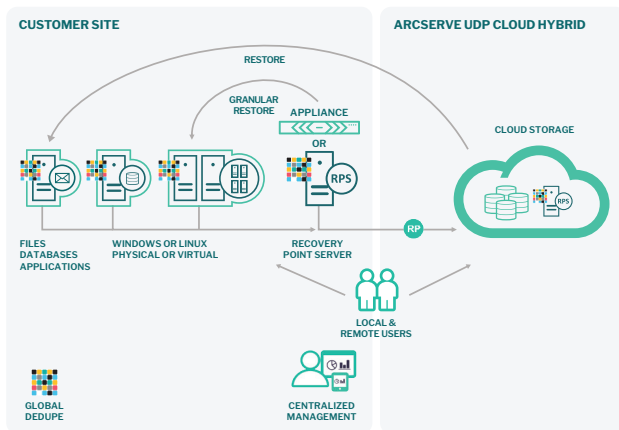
CUSTOMER SITE

ARCSERVE UDP CLOUD HYBRID

RESTORE

GRANULAR RESTORE

APPLIANCE

OR

RPS

CLOUD STORAGE

RPS

RP

FILES
DATABASES
APPLICATIONS

WINDOWS OR LINUX
PHYSICAL OR VIRTUAL

RECOVERY
POINT SERVER

LOCAL &
REMOTE USERS

GLOBAL
DEDUPE

CENTRALIZED
MANAGEMENT